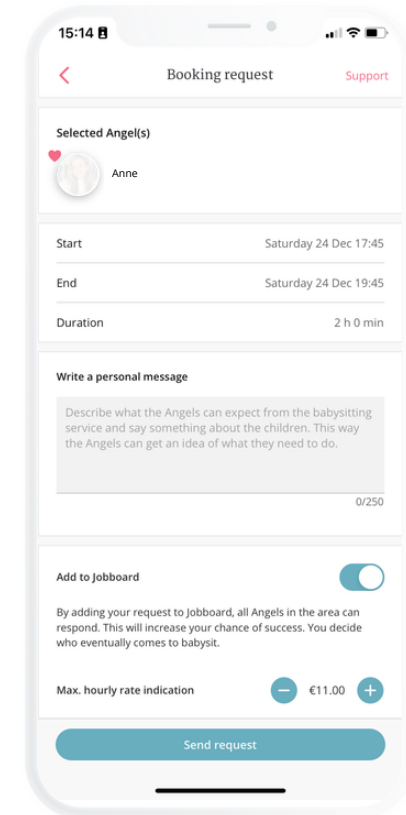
15:14

Booking request

Support

Selected Angel(s)

Anne

Start

Saturday 24 Dec 17:45

End

Saturday 24 Dec 19:45

Duration

2 h 0 min

Write a personal message

Describe what the Angels can expect from the babysitting service and say something about the children. This way the Angels can get an idea of what they need to do.

0/250

Add to Jobboard

By adding your request to Jobboard, all Angels in the area can respond. This will increase your chance of success. You decide who eventually comes to babysit.

Max. hourly rate indication

€11.00

Send request